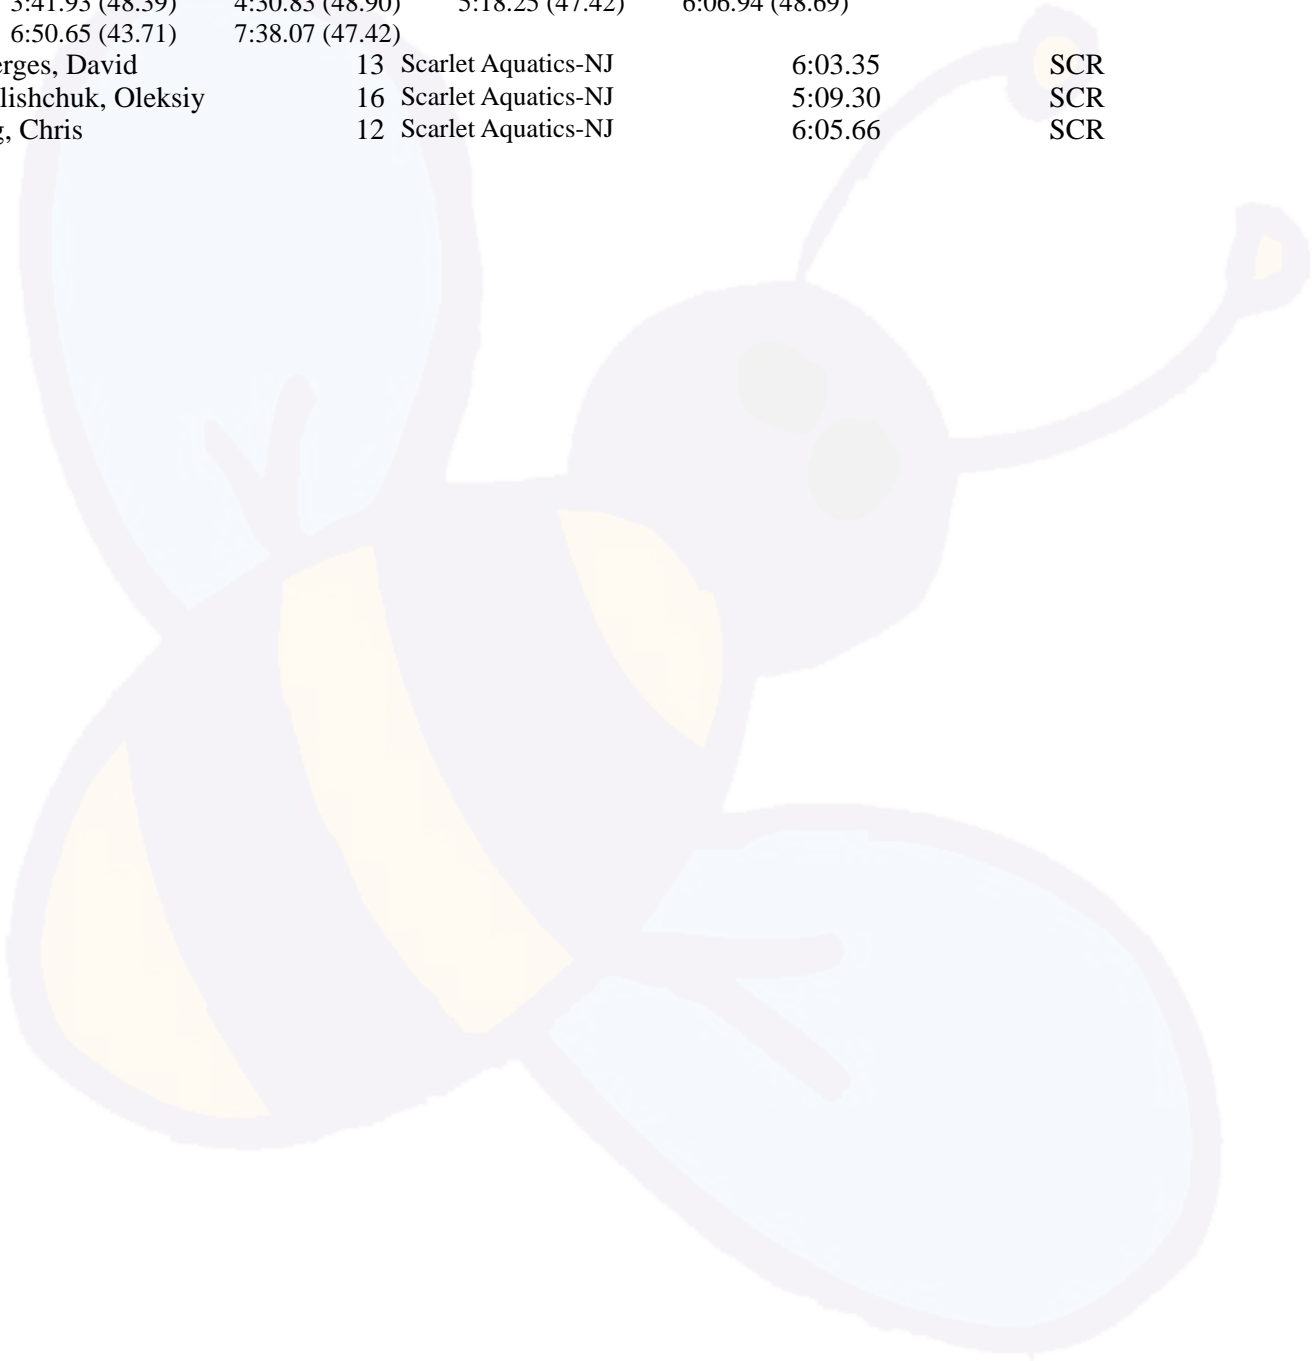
3:41.93 (48.39)  4:30.83 (48.90)  5:18.25 (47.42)  6:06.94 (48.69)
6:50.65 (43.71)  7:38.07 (47.42)

| | | | | |
|---|---|---|---|---|
| erges, David | 13 | Scarlet Aquatics-NJ | 6:03.35 | SCR |
| lishchuk, Oleksiy | 16 | Scarlet Aquatics-NJ | 5:09.30 | SCR |
| g, Chris | 12 | Scarlet Aquatics-NJ | 6:05.66 | SCR |